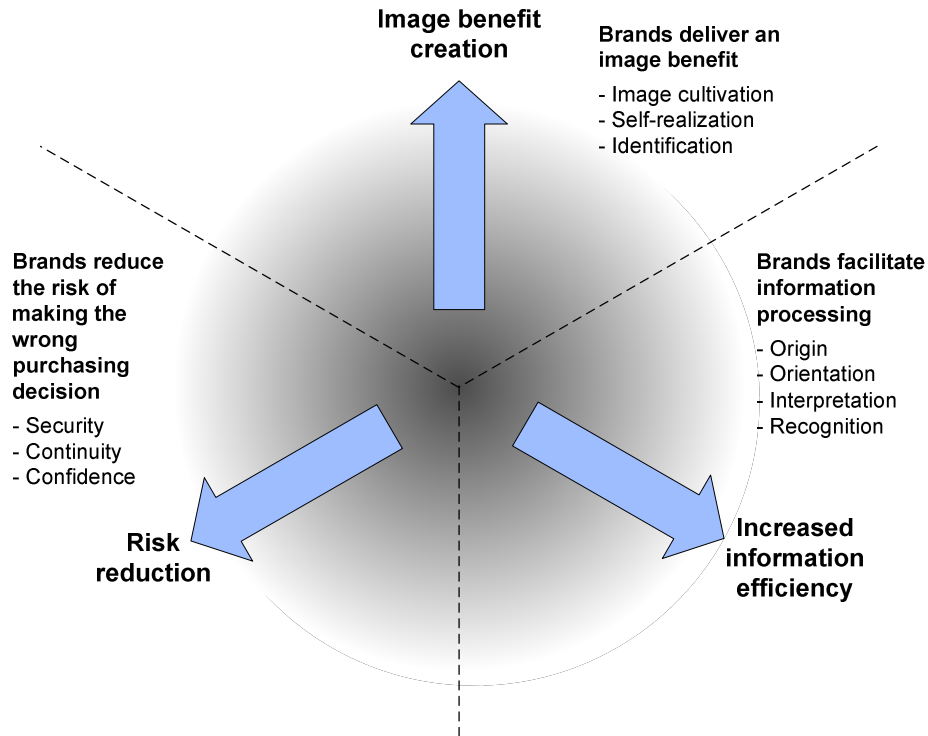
Image benefit creation

Brands deliver an image benefit

- Image cultivation
- Self-realization
- Identification

Brands reduce the risk of making the wrong purchasing decision

- Security
- Continuity
- Confidence

Brands facilitate information processing

- Origin
- Orientation
- Interpretation
- Recognition

Risk reduction

Increased information efficiency